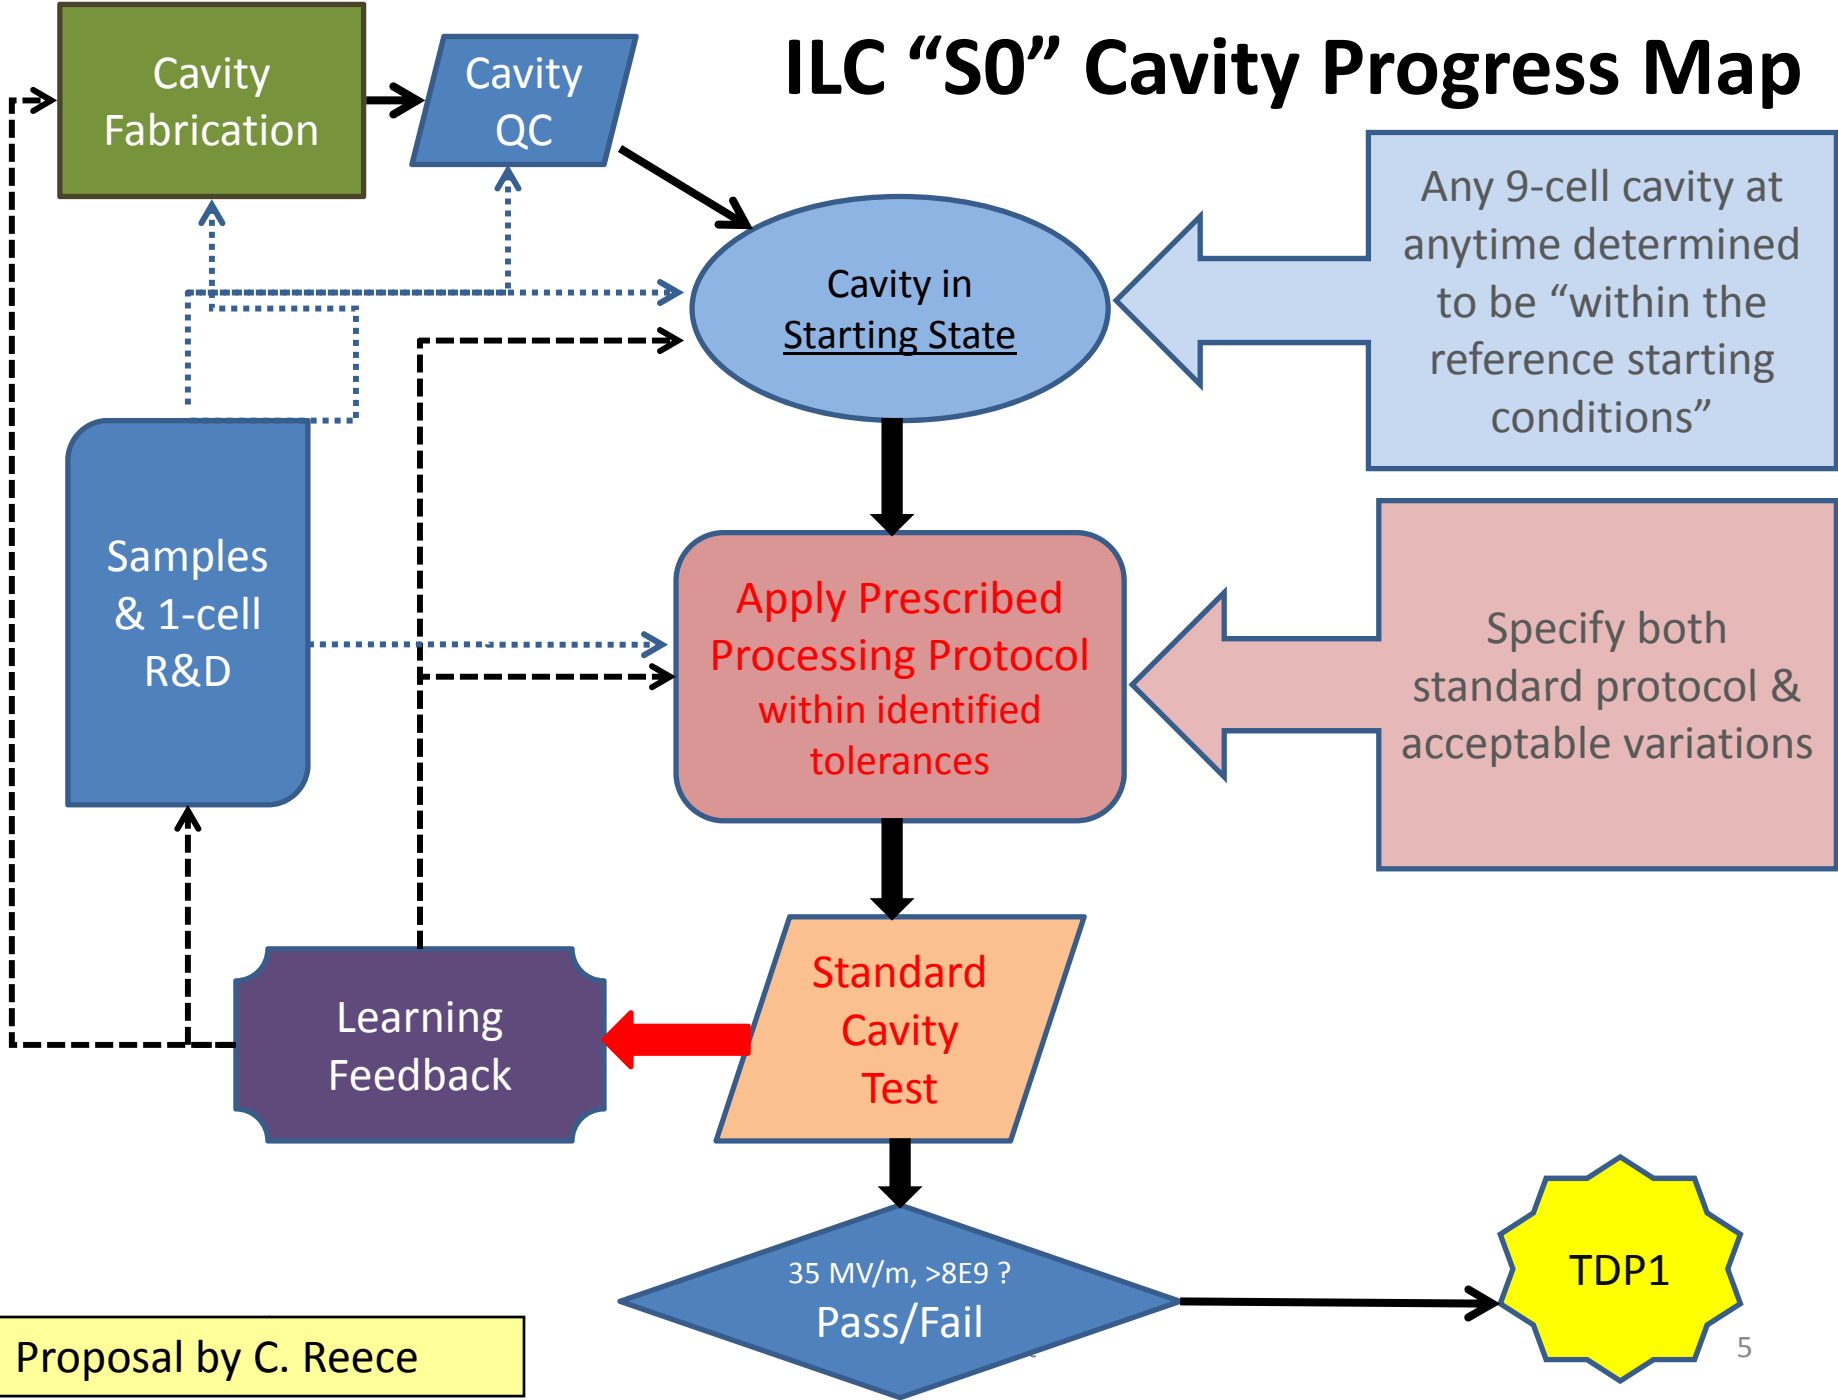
ILC “S0” Cavity Progress Map

Cavity Fabrication

Cavity QC

Cavity in Starting State

Any 9-cell cavity at anytime determined to be “within the reference starting conditions”

Samples & 1-cell R&D

Apply Prescribed Processing Protocol within identified tolerances

Specify both standard protocol & acceptable variations

Standard Cavity Test

Learning Feedback

35 MV/m, >8E9 ?
Pass/Fail

TDP1

Proposal by C. Reece

5